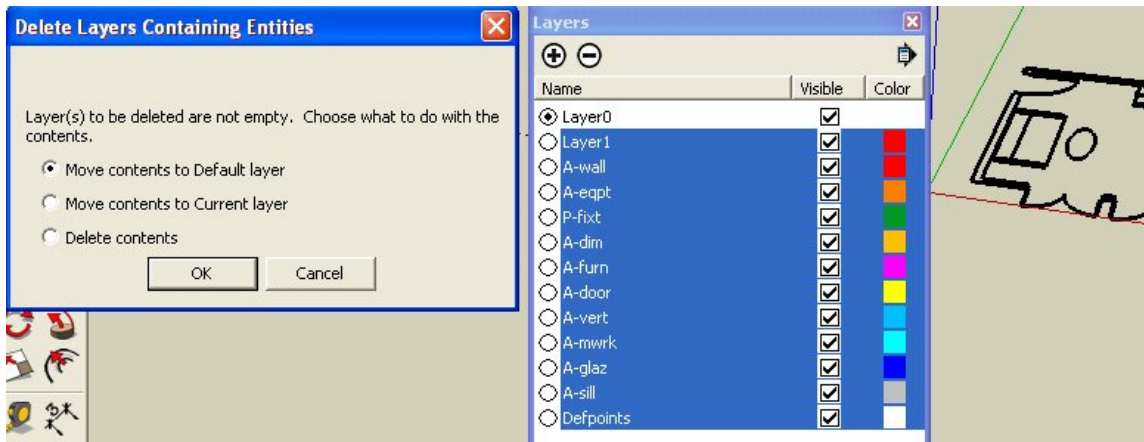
Delete Layers Containing Entities

Layer(s) to be deleted are not empty. Choose what to do with the contents.

Move contents to Default layer

Move contents to Current layer

Delete contents

OK | Cancel

Layers

| Name | Visible | Color |
|---|---|---|
| Layer0 | ☑ | |
| Layer1 | ☑ | |
| A-wall | ☑ | |
| A-eqpt | ☑ | |
| P-fixt | ☑ | |
| A-dim | ☑ | |
| A-furn | ☑ | |
| A-door | ☑ | |
| A-vert | ☑ | |
| A-mwrk | ☑ | |
| A-glaz | ☑ | |
| A-sill | ☑ | |
| Defpoints | ☑ | |